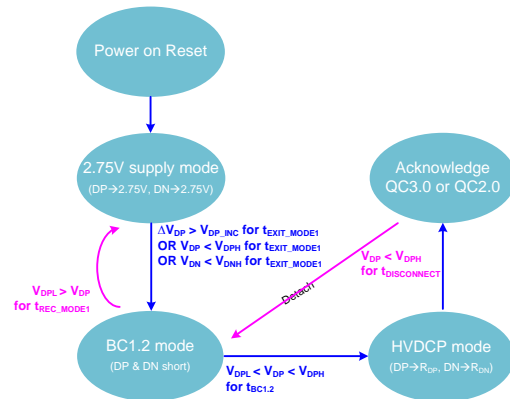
Power on Reset

2.75V supply mode
(DP→2.75V, DN→2.75V)

Acknowledge
QC3.0 or QC2.0

$\Delta V_{DP} > V_{DP\_INC}$ for $t_{EXIT\_MODE1}$
OR $V_{DP} < V_{DPH}$ for $t_{EXIT\_MODE1}$
OR $V_{DN} < V_{DNH}$ for $t_{EXIT\_MODE1}$

$V_{DP} < V_{DPH}$
for $t_{DISCONNECT}$

$V_{DPL} > V_{DP}$
for $t_{REC\_MODE1}$

Detach

BC1.2 mode
(DP & DN short)

HVDCP mode
(DP→$R_{DP}$, DN→$R_{DN}$)

$V_{DPL} < V_{DP} < V_{DPH}$
for $t_{BC1.2}$